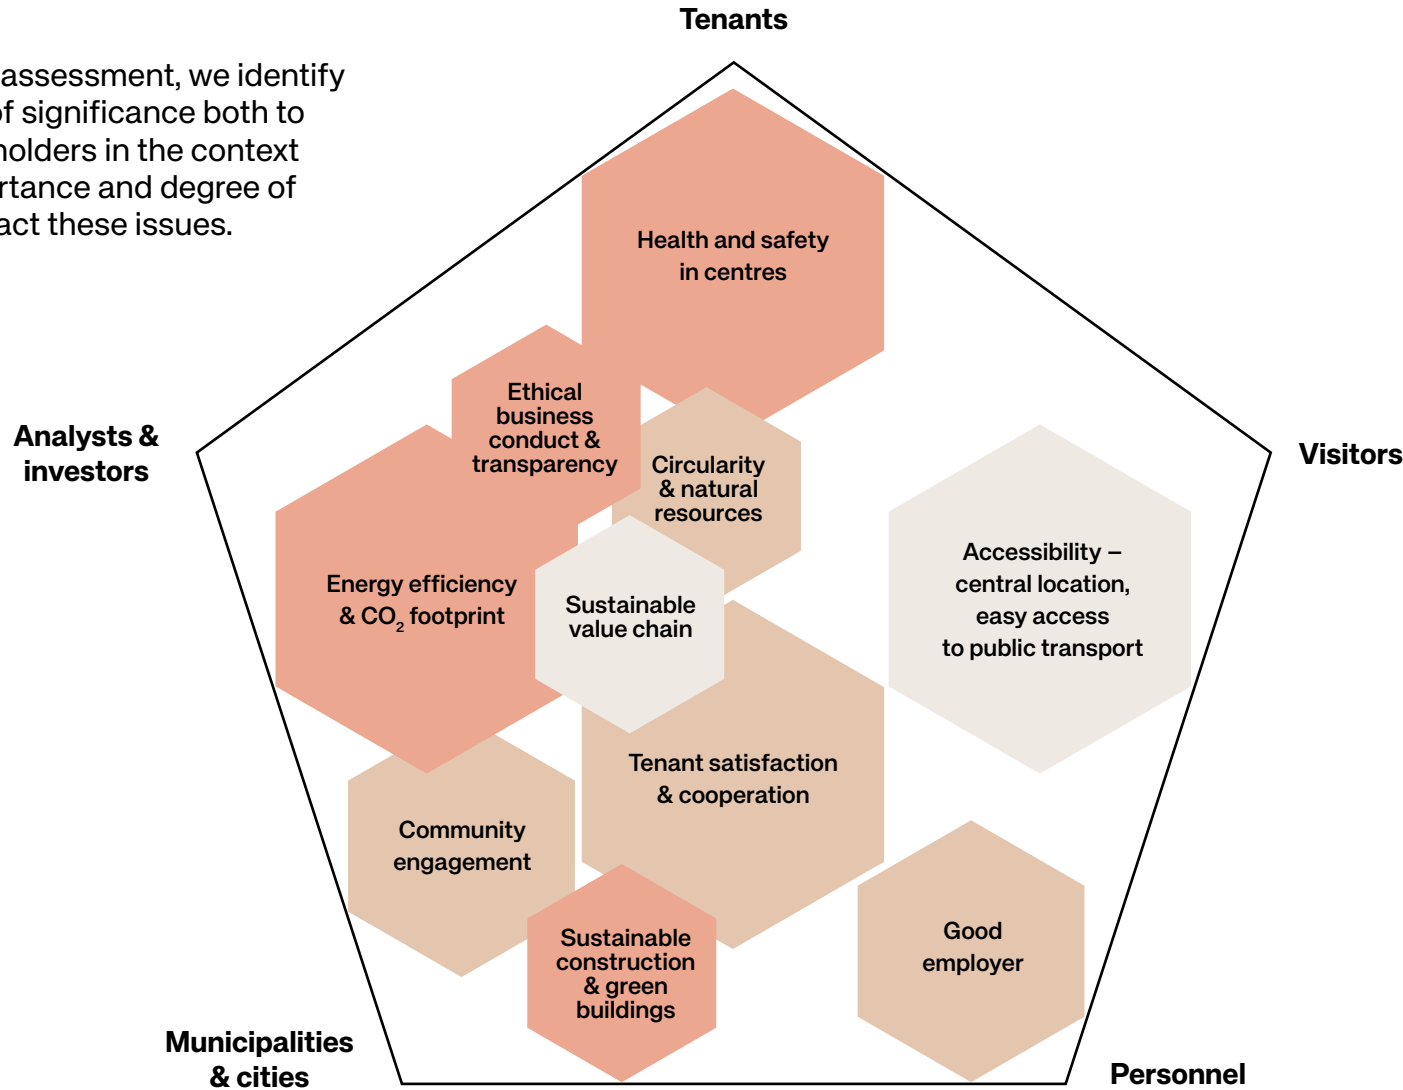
assessment, we identify
of significance both to
holders in the context
rtance and degree of
act these issues.

Tenants

Health and safety in centres

Ethical business conduct & transparency

Circularity & natural resources

Analysts & investors

Visitors

Accessibility – central location, easy access to public transport

Energy efficiency & $CO_2$ footprint

Sustainable value chain

Tenant satisfaction & cooperation

Community engagement

Sustainable construction & green buildings

Good employer

Municipalities & cities

Personnel